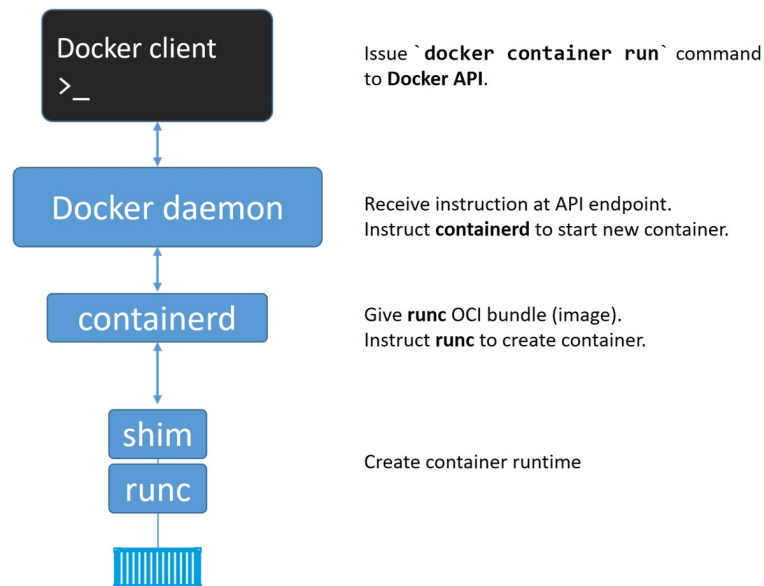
Docker client
>_

Issue `docker container run` command to Docker API.

Docker daemon

Receive instruction at API endpoint.
Instruct containerd to start new container.

containerd

Give runc OCI bundle (image).
Instruct runc to create container.

shim

runc

Create container runtime